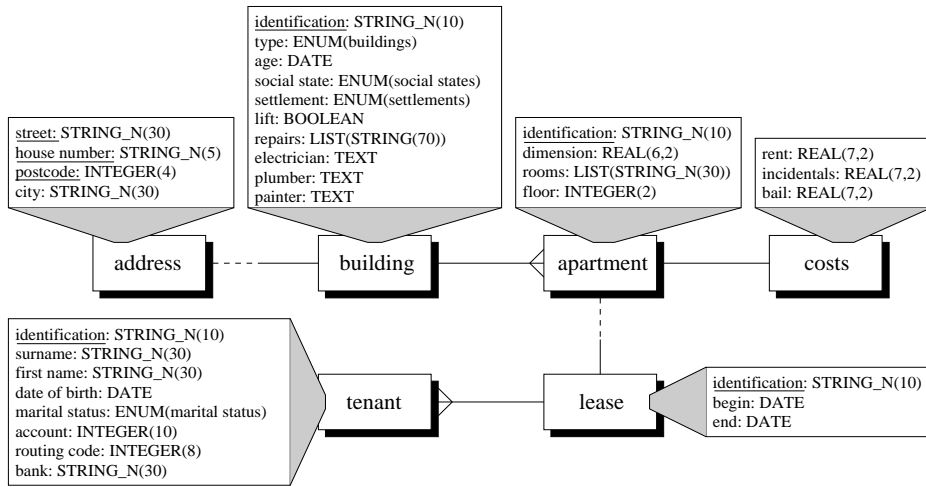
identification: STRING_N(10)
type: ENUM(buildings)
age: DATE
social state: ENUM(social states)
settlement: ENUM(settlements)
lift: BOOLEAN
repairs: LIST(STRING(70))
electrician: TEXT
plumber: TEXT
painter: TEXT

street: STRING_N(30)
house number: STRING_N(5)
postcode: INTEGER(4)
city: STRING_N(30)

identification: STRING_N(10)
dimension: REAL(6,2)
rooms: LIST(STRING_N(30))
floor: INTEGER(2)

rent: REAL(7,2)
incidentals: REAL(7,2)
bail: REAL(7,2)

address

building

apartment

costs

identification: STRING_N(10)
surname: STRING_N(30)
first name: STRING_N(30)
date of birth: DATE
marital status: ENUM(marital status)
account: INTEGER(10)
routing code: INTEGER(8)
bank: STRING_N(30)

tenant

lease

identification: STRING_N(10)
begin: DATE
end: DATE